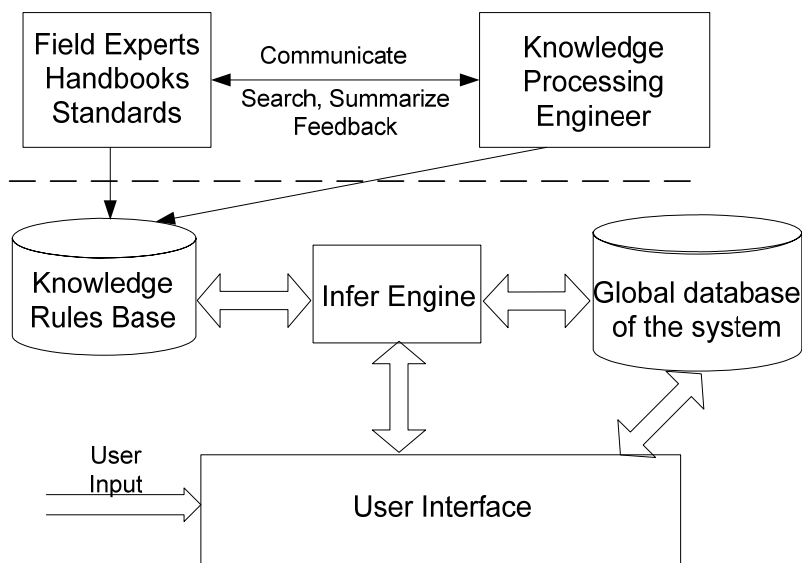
Field Experts
Handbooks
Standards

Communicate

Search, Summarize
Feedback

Knowledge
Processing
Engineer

Knowledge
Rules Base

Infer Engine

Global database
of the system

User
Input

User Interface